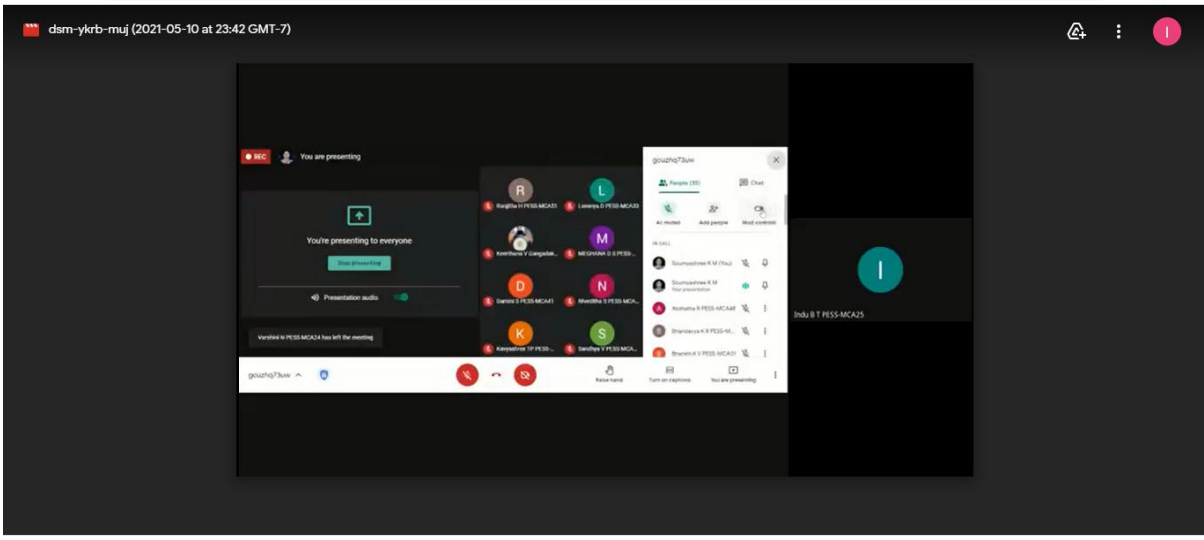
dsm-ykrb-muj (2021-05-10 at 23:42 GMT-7)

I

REC You are presenting

You're presenting to everyone

Stop presenting

Presentation audio

Varshini N PES5-MCA24 has left the meeting

R
Ranjitha H PES5-MCA51

L
Lavanya D PES5-MCA33

Keerthana V Gangadak...

M
MEGHANA D S PES5-...

D
Damini S PES5-MCA41

N
Nivedtha S PES5-MCA...

K
Kavyashree TP PES5-...

S
Sandhya V PES5-MCA...

gouzhq73uw

People (35)

Chat

All muted

Add people

Host controls

IN CALL

Soumyashree K M (You)

Soumyashree K M
Your presentation

A
Akshatha R PES5-MCA48

B
Bhandavya K R PES5-M...

B
Bhavesh K V PES5-MCA01

gouzhq73uw ^

Raise hand

Turn on captions

You are presenting

I

Indu B T PES5-MCA25